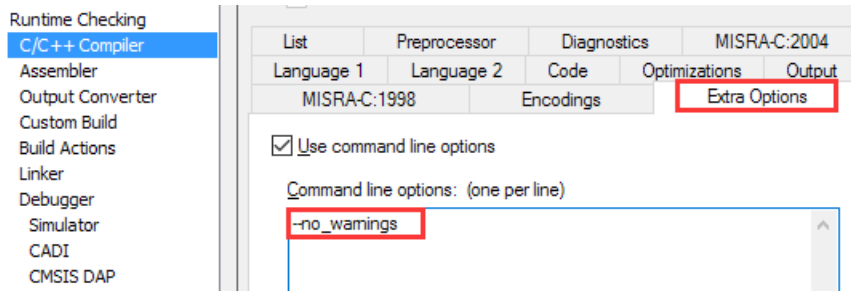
Runtime Checking
C/C++ Compiler
Assembler
Output Converter
Custom Build
Build Actions
Linker
Debugger
Simulator
CADI
CMSIS DAP

| List | Preprocessor | Diagnostics | MISRA-C:2004 |
|---|---|---|---|

| Language 1 | Language 2 | Code | Optimizations | Output |
|---|---|---|---|---|

| MISRA-C:1998 | Encodings | Extra Options |
|---|---|---|

Use command line options

Command line options: (one per line)

--no_warnings